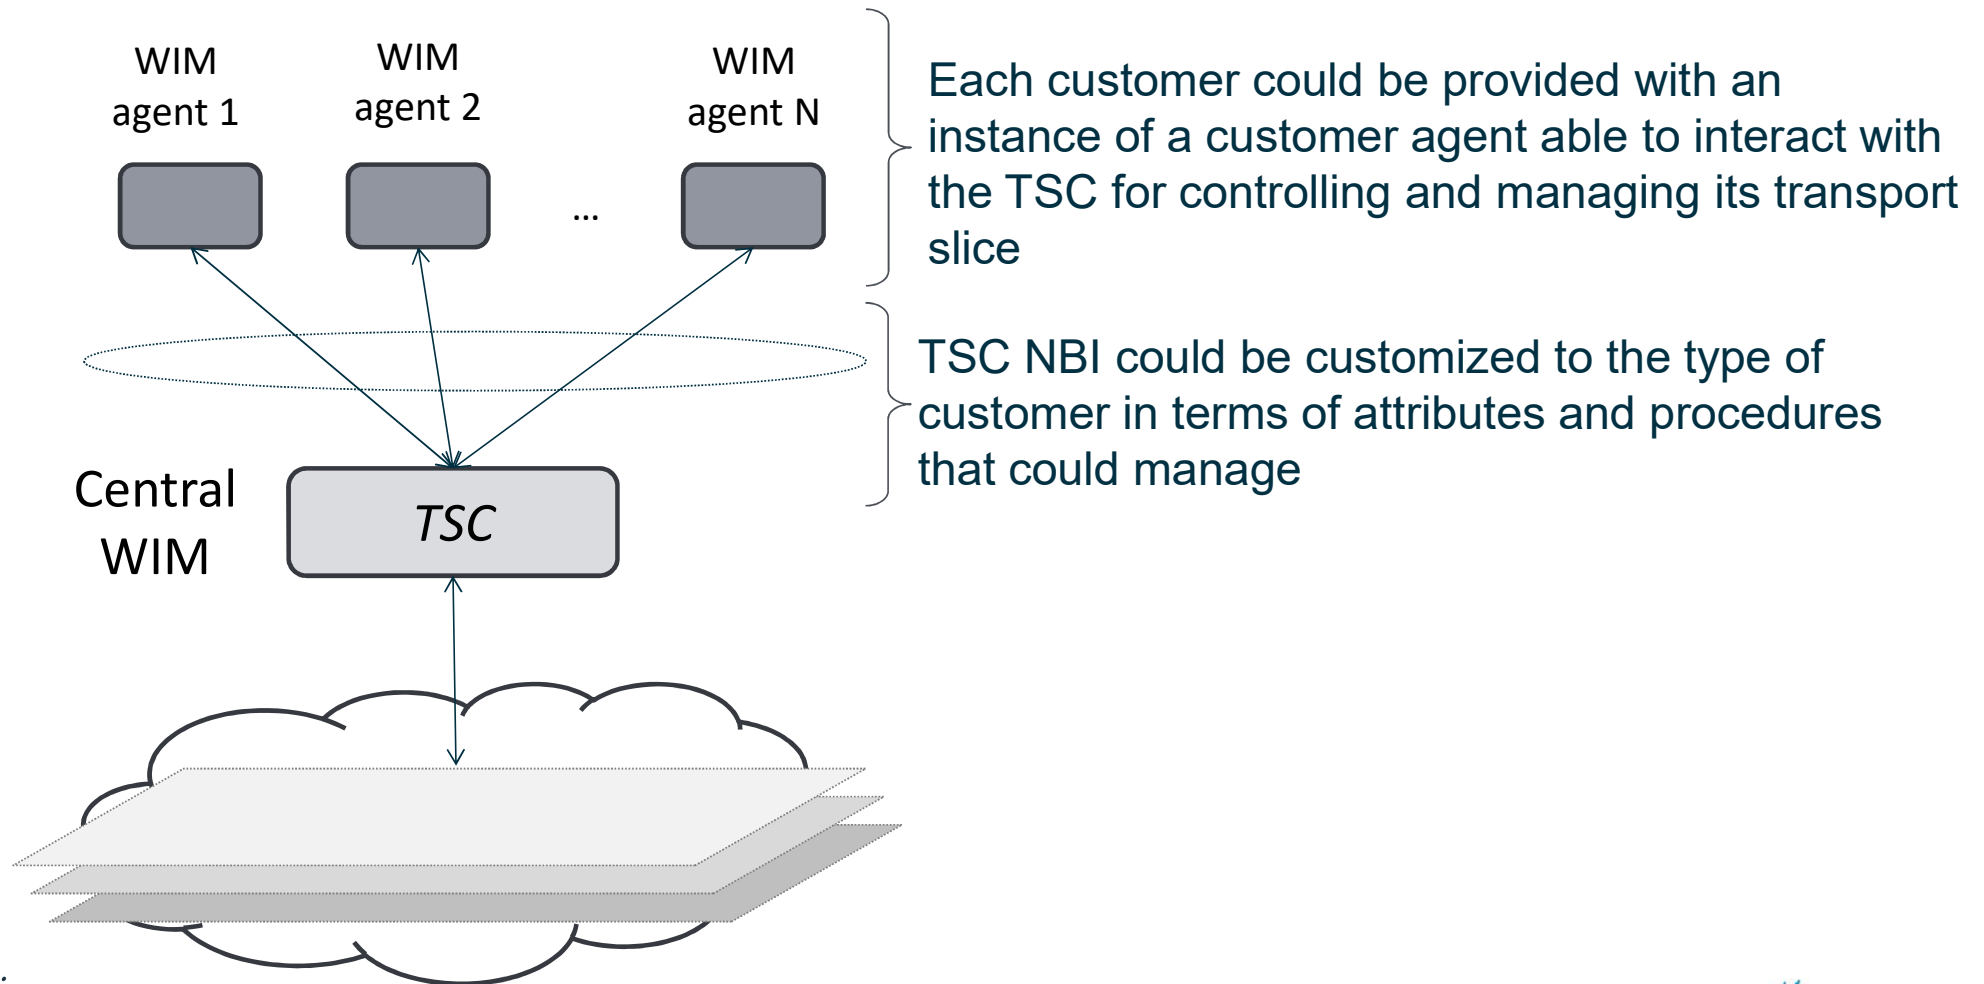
WIM agent 1

WIM agent 2

WIM agent N

…

Each customer could be provided with an instance of a customer agent able to interact with the TSC for controlling and managing its transport slice

TSC NBI could be customized to the type of customer in terms of attributes and procedures that could manage

Central WIM

TSC